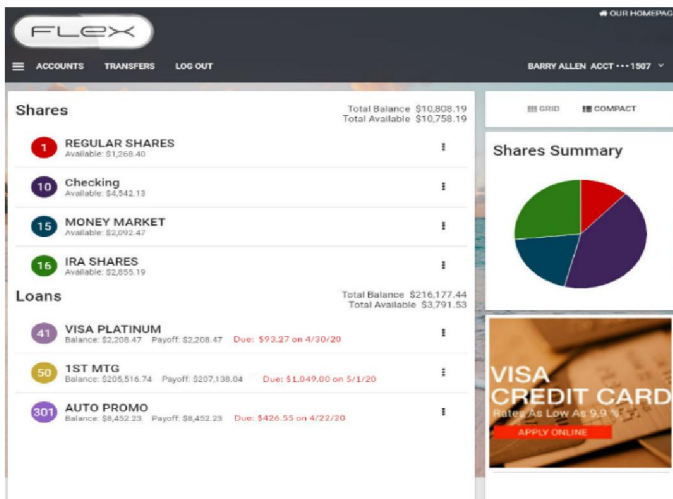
FLEX

OUR HOMEPAG

ACCOUNTS TRANSFERS LOG OUT

BARRY ALLEN ACCT • • • 1507

Shares

Total Balance $10,808.19
Total Available $10,758.19

1 REGULAR SHARES
Available: $1,268.40

10 Checking
Available: $4,542.13

15 MONEY MARKET
Available: $2,092.47

16 IRA SHARES
Available: $2,855.19

Loans

Total Balance $216,177.44
Total Available $3,791.53

41 VISA PLATINUM
Balance: $2,208.47 Payoff: $2,208.47 Due: $93.27 on 4/30/20

50 1ST MTG
Balance: $205,516.74 Payoff: $207,138.04 Due: $1,049.00 on 5/1/20

301 AUTO PROMO
Balance: $8,452.23 Payoff: $8,452.23 Due: $426.55 on 4/22/20

GRID COMPACT

Shares Summary

VISA
CREDIT CARD
Rates As Low As 9.9 %
APPLY ONLINE